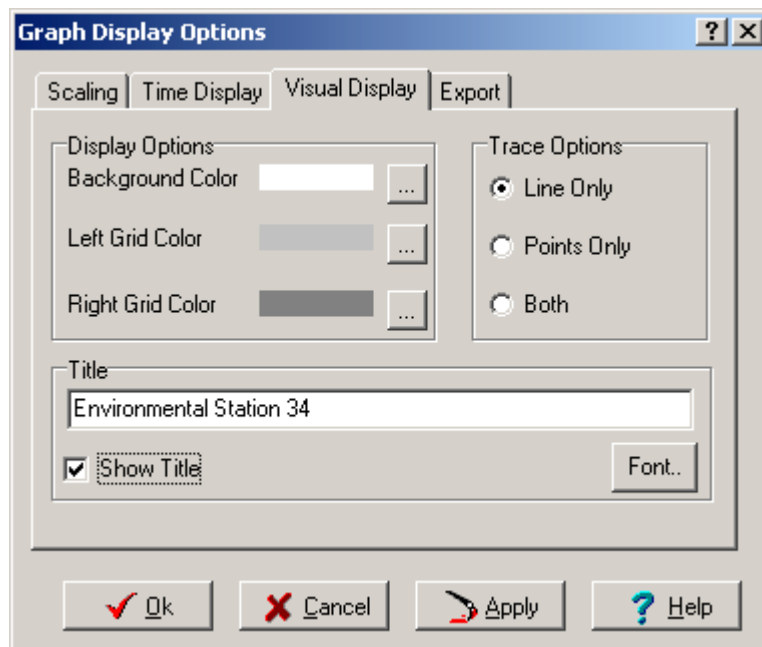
Graph Display Options

? X

Scaling | Time Display | Visual Display | Export

Display Options
Background Color ...
Left Grid Color ...
Right Grid Color ...

Trace Options
Line Only
Points Only
Both

Title
Environmental Station 34
Show Title
Font..

Ok
Cancel
Apply
Help